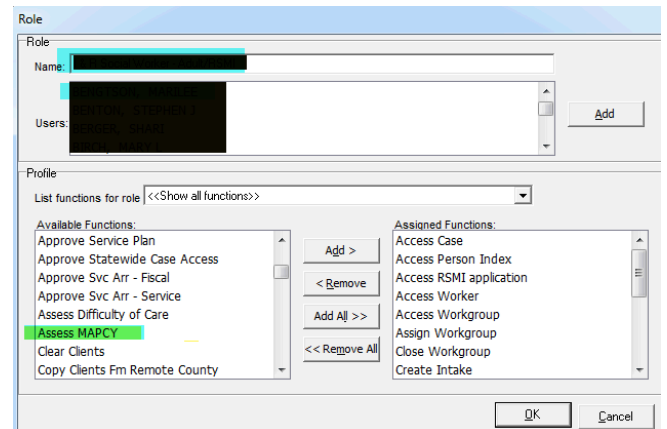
Role

Role

Name: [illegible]

Users: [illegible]

Add

Profile

List functions for role <<Show all functions>>

Available Functions:
Approve Service Plan
Approve Statewide Case Access
Approve Svc Arr - Fiscal
Approve Svc Arr - Service
Assess Difficulty of Care
Assess MAPCY
Clear Clients
Copy Clients Fm Remote County

Add >
< Remove
Add All >>
<< Remove All

Assigned Functions:
Access Case
Access Person Index
Access RSMI application
Access Worker
Access Workgroup
Assign Workgroup
Close Workgroup
Create Intake

OK
Cancel